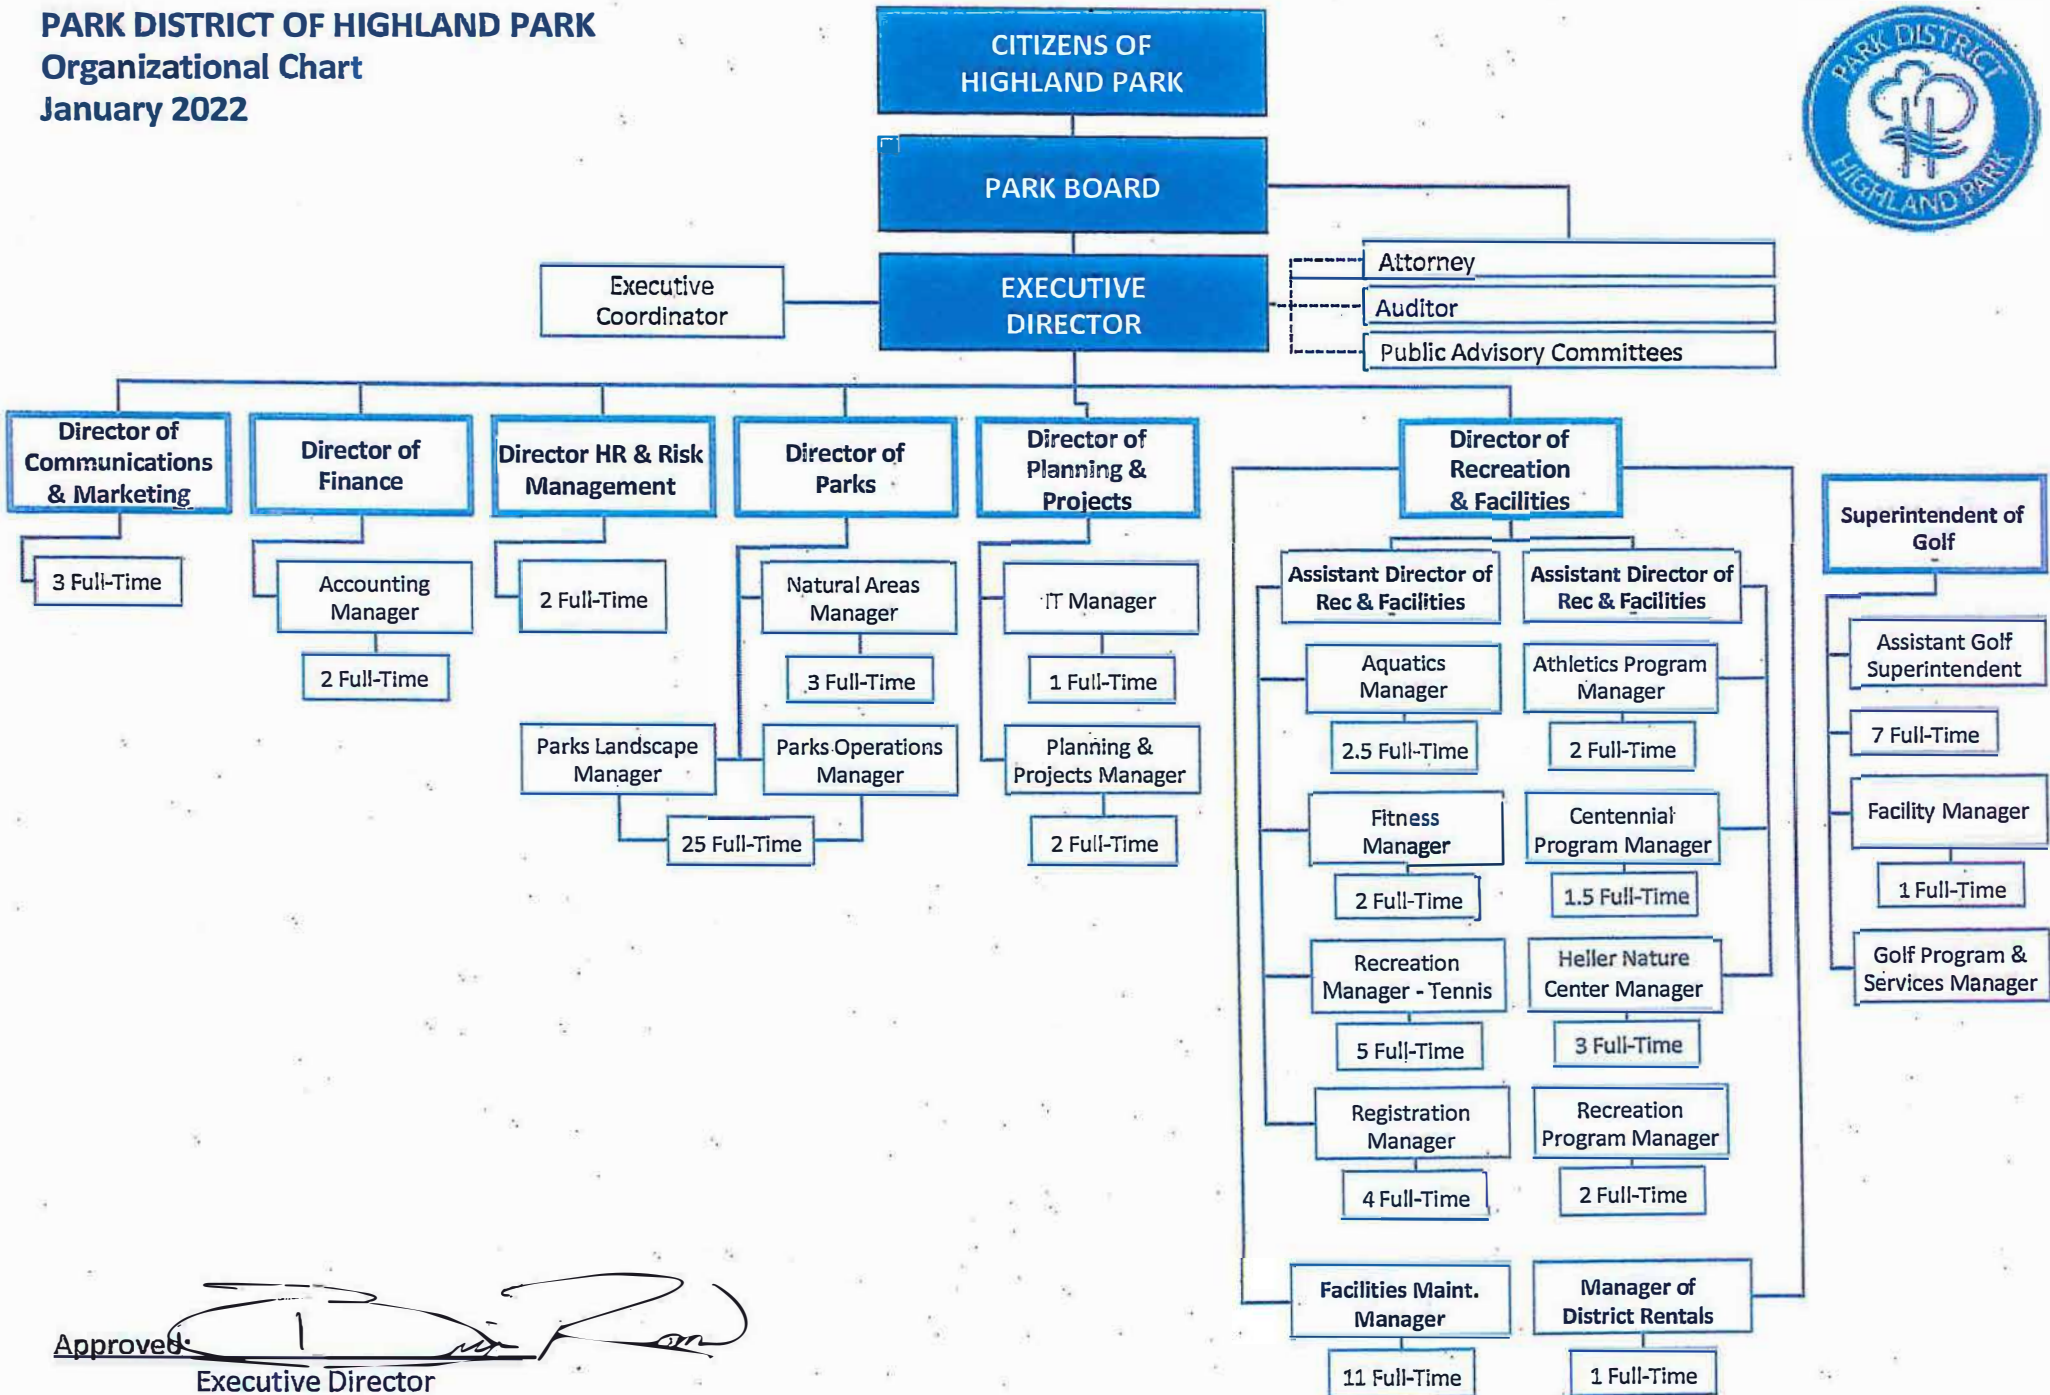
PARK DISTRICT OF HIGHLAND PARK
Organizational Chart
January 2022

PARK DISTRICT HIGHLAND PARK

CITIZENS OF HIGHLAND PARK

PARK BOARD

EXECUTIVE DIRECTOR

Executive Coordinator

Attorney

Auditor

Public Advisory Committees

Director of Communications & Marketing

3 Full-Time

Director of Finance

Accounting Manager

2 Full-Time

Director HR & Risk Management

2 Full-Time

Director of Parks

Natural Areas Manager

3 Full-Time

Parks Landscape Manager

Parks Operations Manager

25 Full-Time

Director of Planning & Projects

IT Manager

1 Full-Time

Planning & Projects Manager

2 Full-Time

Director of Recreation & Facilities

Assistant Director of Rec & Facilities

Assistant Director of Rec & Facilities

Aquatics Manager

2.5 Full-Time

Athletics Program Manager

2 Full-Time

Fitness Manager

2 Full-Time

Centennial Program Manager

1.5 Full-Time

Recreation Manager - Tennis

5 Full-Time

Heller Nature Center Manager

3 Full-Time

Registration Manager

4 Full-Time

Recreation Program Manager

2 Full-Time

Facilities Maint. Manager

11 Full-Time

Manager of District Rentals

1 Full-Time

Superintendent of Golf

Assistant Golf Superintendent

7 Full-Time

Facility Manager

1 Full-Time

Golf Program & Services Manager

Approved:
Executive Director